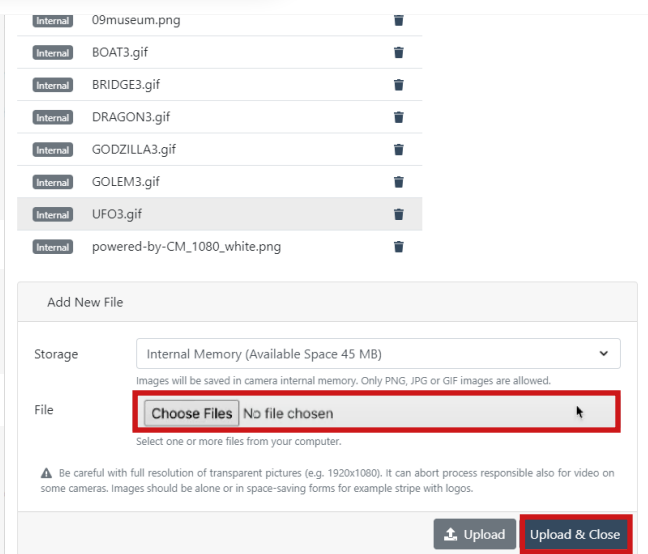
Internal 09museum.png
Internal BOAT3.gif
Internal BRIDGE3.gif
Internal DRAGON3.gif
Internal GODZILLA3.gif
Internal GOLEM3.gif
Internal UFO3.gif
Internal powered-by-CM_1080_white.png

Add New File

Storage
Internal Memory (Available Space 45 MB)
Images will be saved in camera internal memory. Only PNG, JPG or GIF images are allowed.

File
Choose Files No file chosen
Select one or more files from your computer.

Be careful with full resolution of transparent pictures (e.g. 1920x1080). It can abort process responsible also for video on some cameras. Images should be alone or in space-saving forms for example stripe with logos.

Upload
Upload & Close